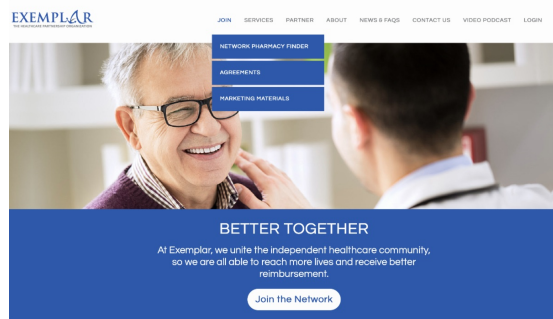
EXEMPLAR
THE HEALTHCARE PARTNERSHIP ORGANIZATION

JOIN SERVICES PARTNER ABOUT NEWS & FAQS CONTACT US VIDEO PODCAST LOGIN

NETWORK PHARMACY FINDER
AGREEMENTS
MARKETING MATERIALS

BETTER TOGETHER

At Exemplar, we unite the independent healthcare community, so we are all able to reach more lives and receive better reimbursement.

Join the Network